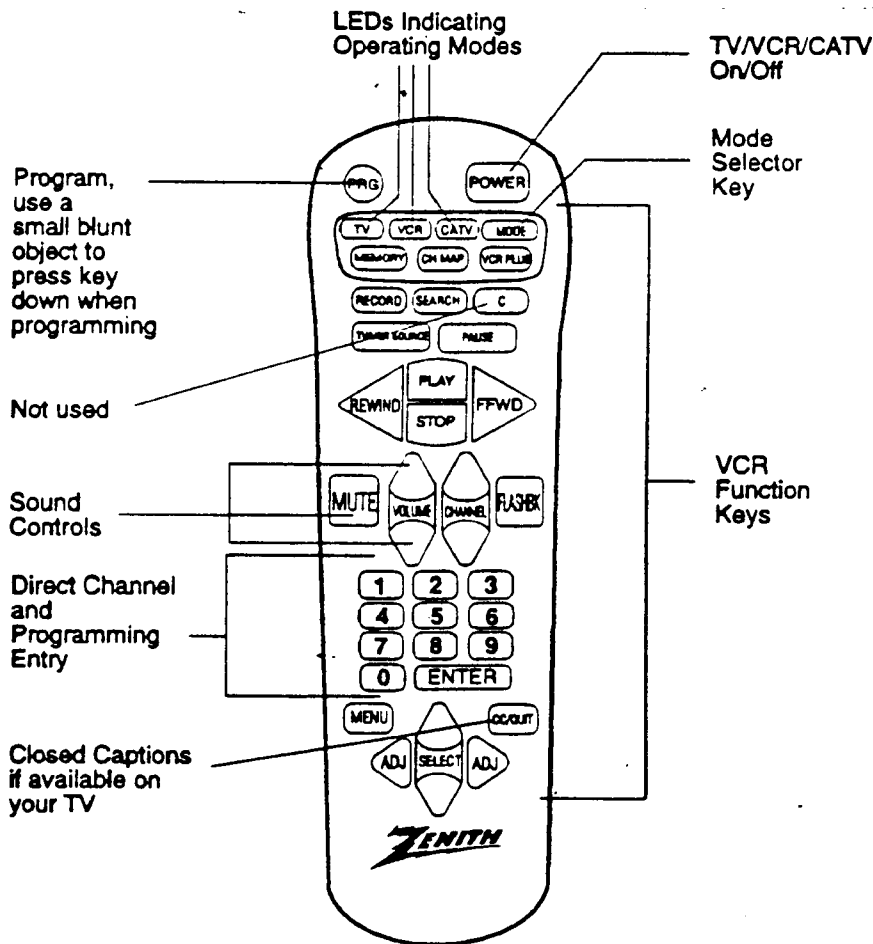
LEDs Indicating Operating Modes

TV/VCR/CATV On/Off

Mode Selector Key

Program, use a small blunt object to press key down when programming

Not used

Sound Controls

Direct Channel and Programming Entry

Closed Captions if available on your TV

VCR Function Keys

PRG
POWER
TV
VCR
CATV
MODE
MEMORY
CH MAP
VCR PLUS
RECORD
SEARCH
C
TIMER SOURCE
PAUSE
PLAY
REWIND
STOP
FFWD
MUTE
VOLUME
CHANNEL
FLASHBK
1
2
3
4
5
6
7
8
9
0
ENTER
MENU
CC/QUIT
ADJ
SELECT
ADJ
ZENITH